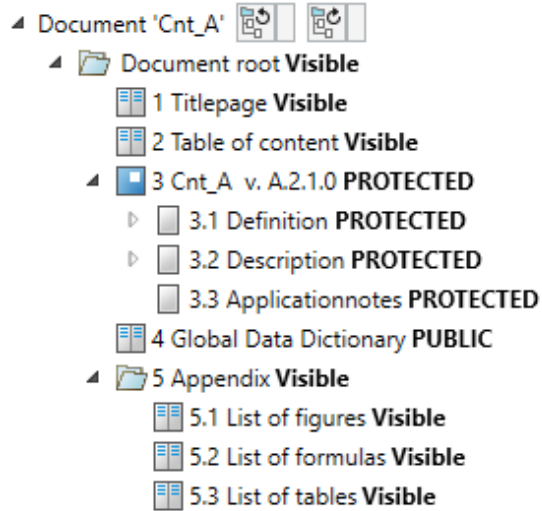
Document 'Cnt_A'
Document root **Visible**
1 Titlepage **Visible**
2 Table of content **Visible**
3 Cnt_A v. A.2.1.0 **PROTECTED**
3.1 Definition **PROTECTED**
3.2 Description **PROTECTED**
3.3 Applicationnotes **PROTECTED**
4 Global Data Dictionary **PUBLIC**
5 Appendix **Visible**
5.1 List of figures **Visible**
5.2 List of formulas **Visible**
5.3 List of tables **Visible**